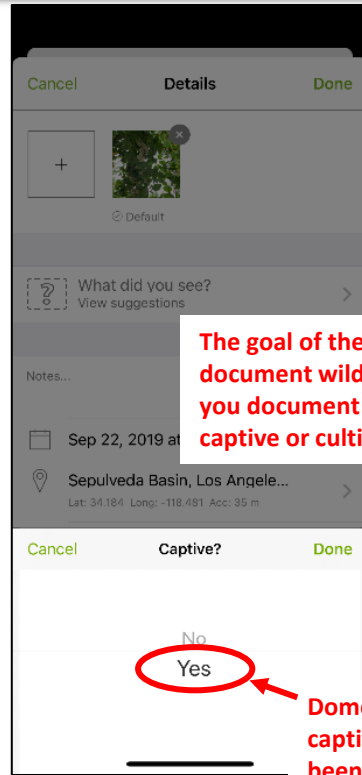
Cancel Details Done

+

Default

What did you see?
View suggestions

The goal of the
document wild
you document
captive or culti

Notes...

Sep 22, 2019 at

Sepulveda Basin, Los Angele...
Lat: 34.184 Long: -118.481 Acc: 35 m

Cancel Captive? Done

No
Yes

Dome
capti
been